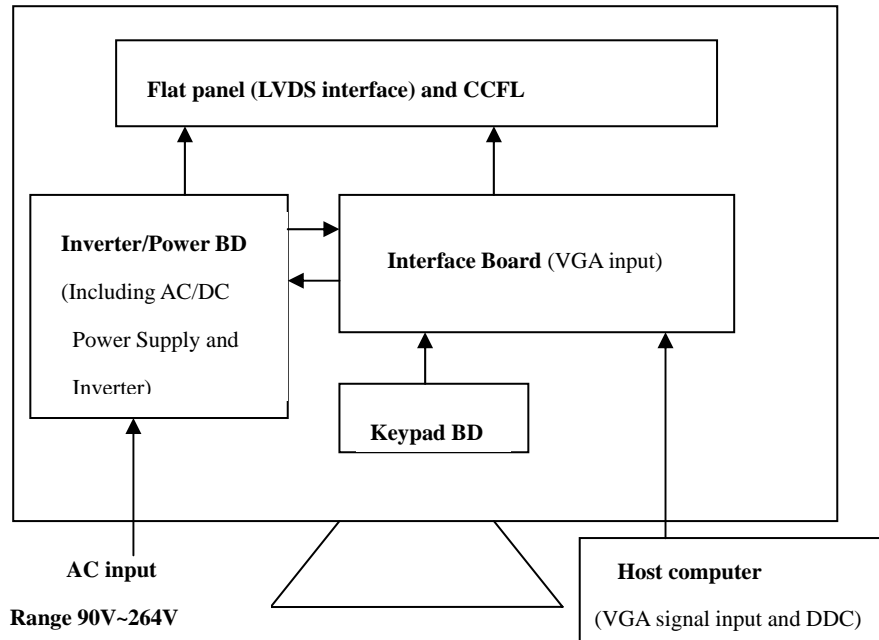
Flat panel (LVDS interface) and CCFL

Inverter/Power BD

(Including AC/DC

Power Supply and

Inverter)

Interface Board (VGA input)

Keypad BD

AC input

Range 90V~264V

Host computer

(VGA signal input and DDC)